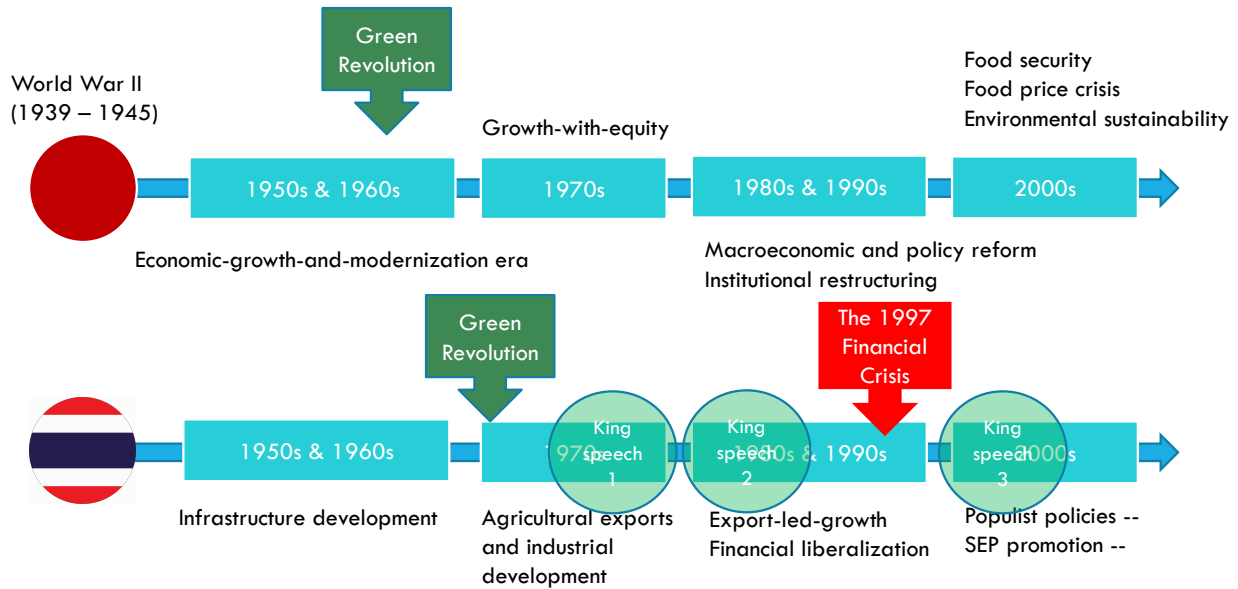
World War II (1939 – 1945)

Green Revolution

Growth-with-equity

Food security
Food price crisis
Environmental sustainability

1950s & 1960s

1970s

1980s & 1990s

2000s

Economic-growth-and-modernization era

Macroeconomic and policy reform
Institutional restructuring

Green Revolution

The 1997 Financial Crisis

1950s & 1960s

1970s

King speech 1

King speech 2

1980s & 1990s

King speech 3

2000s

Infrastructure development

Agricultural exports and industrial development

Export-led-growth
Financial liberalization

Populist policies --
SEP promotion --